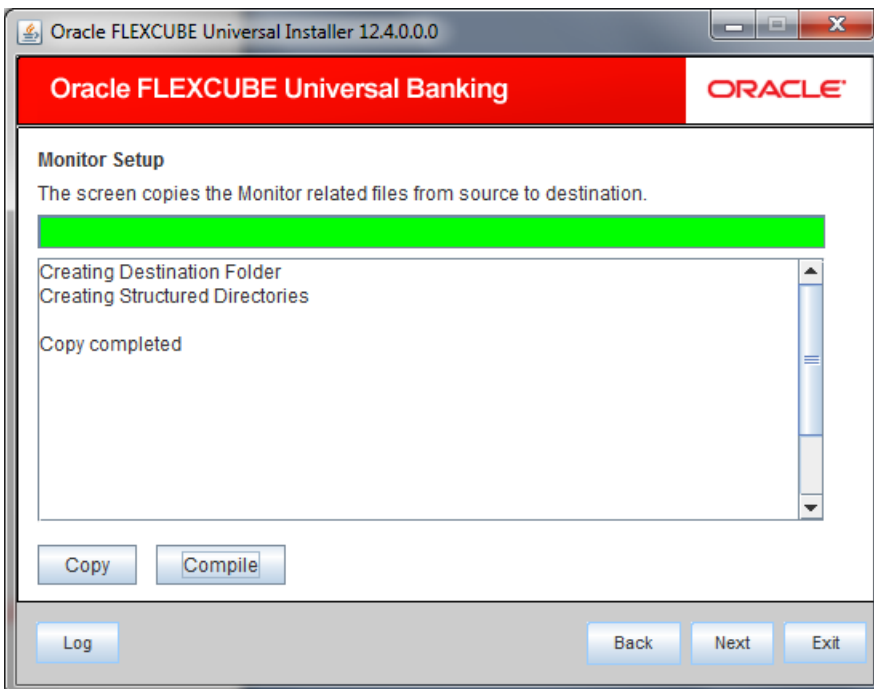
Oracle FLEXCUBE Universal Installer 12.4.0.0.0

Oracle FLEXCUBE Universal Banking

ORACLE

Monitor Setup

The screen copies the Monitor related files from source to destination.

Creating Destination Folder
Creating Structured Directories

Copy completed

Copy

Compile

Log

Back

Next

Exit